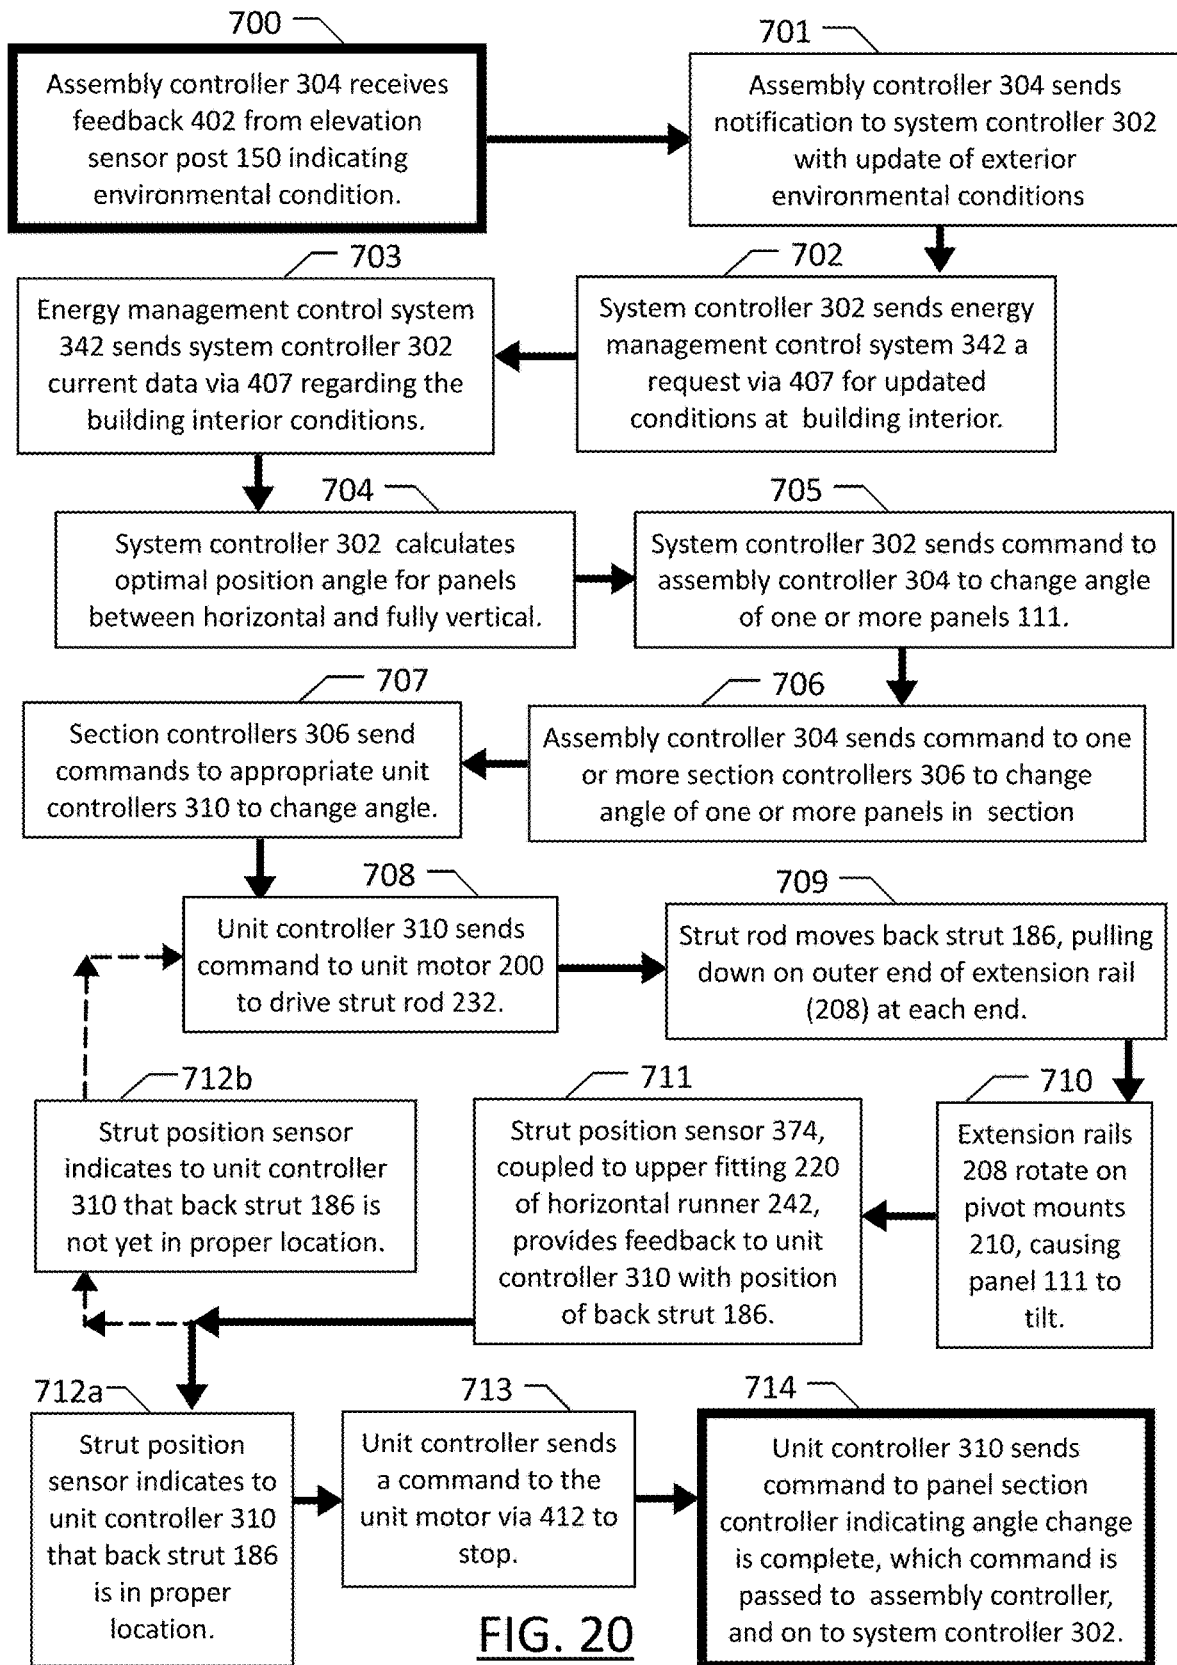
700

Assembly controller 304 receives feedback 402 from elevation sensor post 150 indicating environmental condition.

701

Assembly controller 304 sends notification to system controller 302 with update of exterior environmental conditions

703

Energy management control system 342 sends system controller 302 current data via 407 regarding the building interior conditions.

702

System controller 302 sends energy management control system 342 a request via 407 for updated conditions at building interior.

704

System controller 302 calculates optimal position angle for panels between horizontal and fully vertical.

705

System controller 302 sends command to assembly controller 304 to change angle of one or more panels 111.

707

Section controllers 306 send commands to appropriate unit controllers 310 to change angle.

706

Assembly controller 304 sends command to one or more section controllers 306 to change angle of one or more panels in section

708

Unit controller 310 sends command to unit motor 200 to drive strut rod 232.

709

Strut rod moves back strut 186, pulling down on outer end of extension rail (208) at each end.

712b

Strut position sensor indicates to unit controller 310 that back strut 186 is not yet in proper location.

711

Strut position sensor 374, coupled to upper fitting 220 of horizontal runner 242, provides feedback to unit controller 310 with position of back strut 186.

710

Extension rails 208 rotate on pivot mounts 210, causing panel 111 to tilt.

712a

Strut position sensor indicates to unit controller 310 that back strut 186 is in proper location.

713

Unit controller sends a command to the unit motor via 412 to stop.

714

Unit controller 310 sends command to panel section controller indicating angle change is complete, which command is passed to assembly controller, and on to system controller 302.

FIG. 20